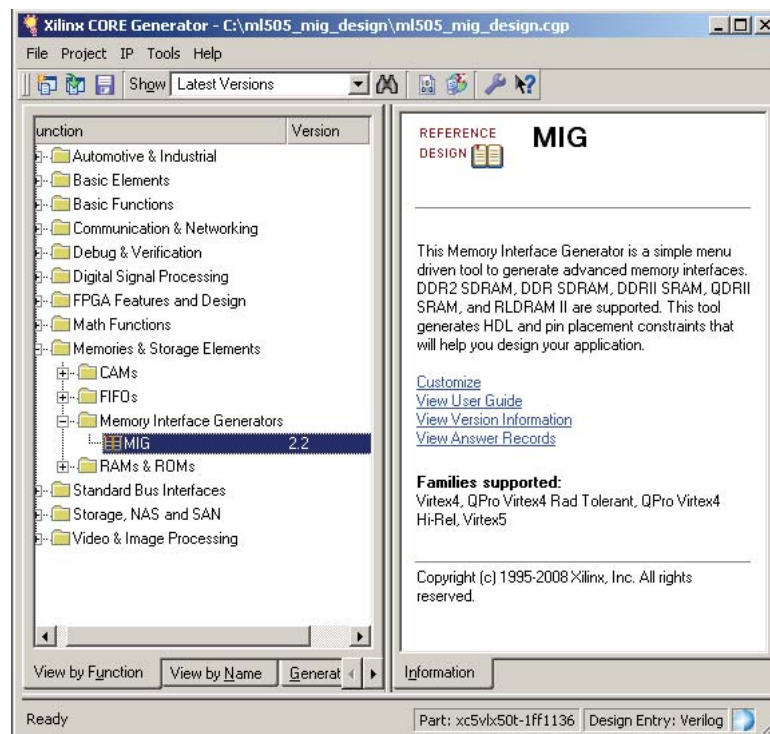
Xilinx CORE Generator - C:\ml505_mig_design\ml505_mig_design.cgp

File Project IP Tools Help

Show Latest Versions

| unction | Version |
|---|---|
| Automotive & Industrial | |
| Basic Elements | |
| Basic Functions | |
| Communication & Networking | |
| Debug & Verification | |
| Digital Signal Processing | |
| FPGA Features and Design | |
| Math Functions | |
| Memories & Storage Elements | |
| CAMs | |
| FIFOs | |
| Memory Interface Generators | |
| MIG | 2.2 |
| RAMs & ROMs | |
| Standard Bus Interfaces | |
| Storage, NAS and SAN | |
| Video & Image Processing | |

View by Function | View by Name | Generat

REFERENCE DESIGN

MIG

This Memory Interface Generator is a simple menu driven tool to generate advanced memory interfaces. DDR2 SDRAM, DDR SDRAM, DDRII SRAM, QDRII SRAM, and RLDRAM II are supported. This tool generates HDL and pin placement constraints that will help you design your application.

Customize
View User Guide
View Version Information
View Answer Records

Families supported:
Virtex4, QPro Virtex4 Rad Tolerant, QPro Virtex4 Hi-Rel, Virtex5

Copyright (c) 1995-2008 Xilinx, Inc. All rights reserved.

Information

Ready

Part: xc5vlx50t-1ff1136 | Design Entry: Verilog